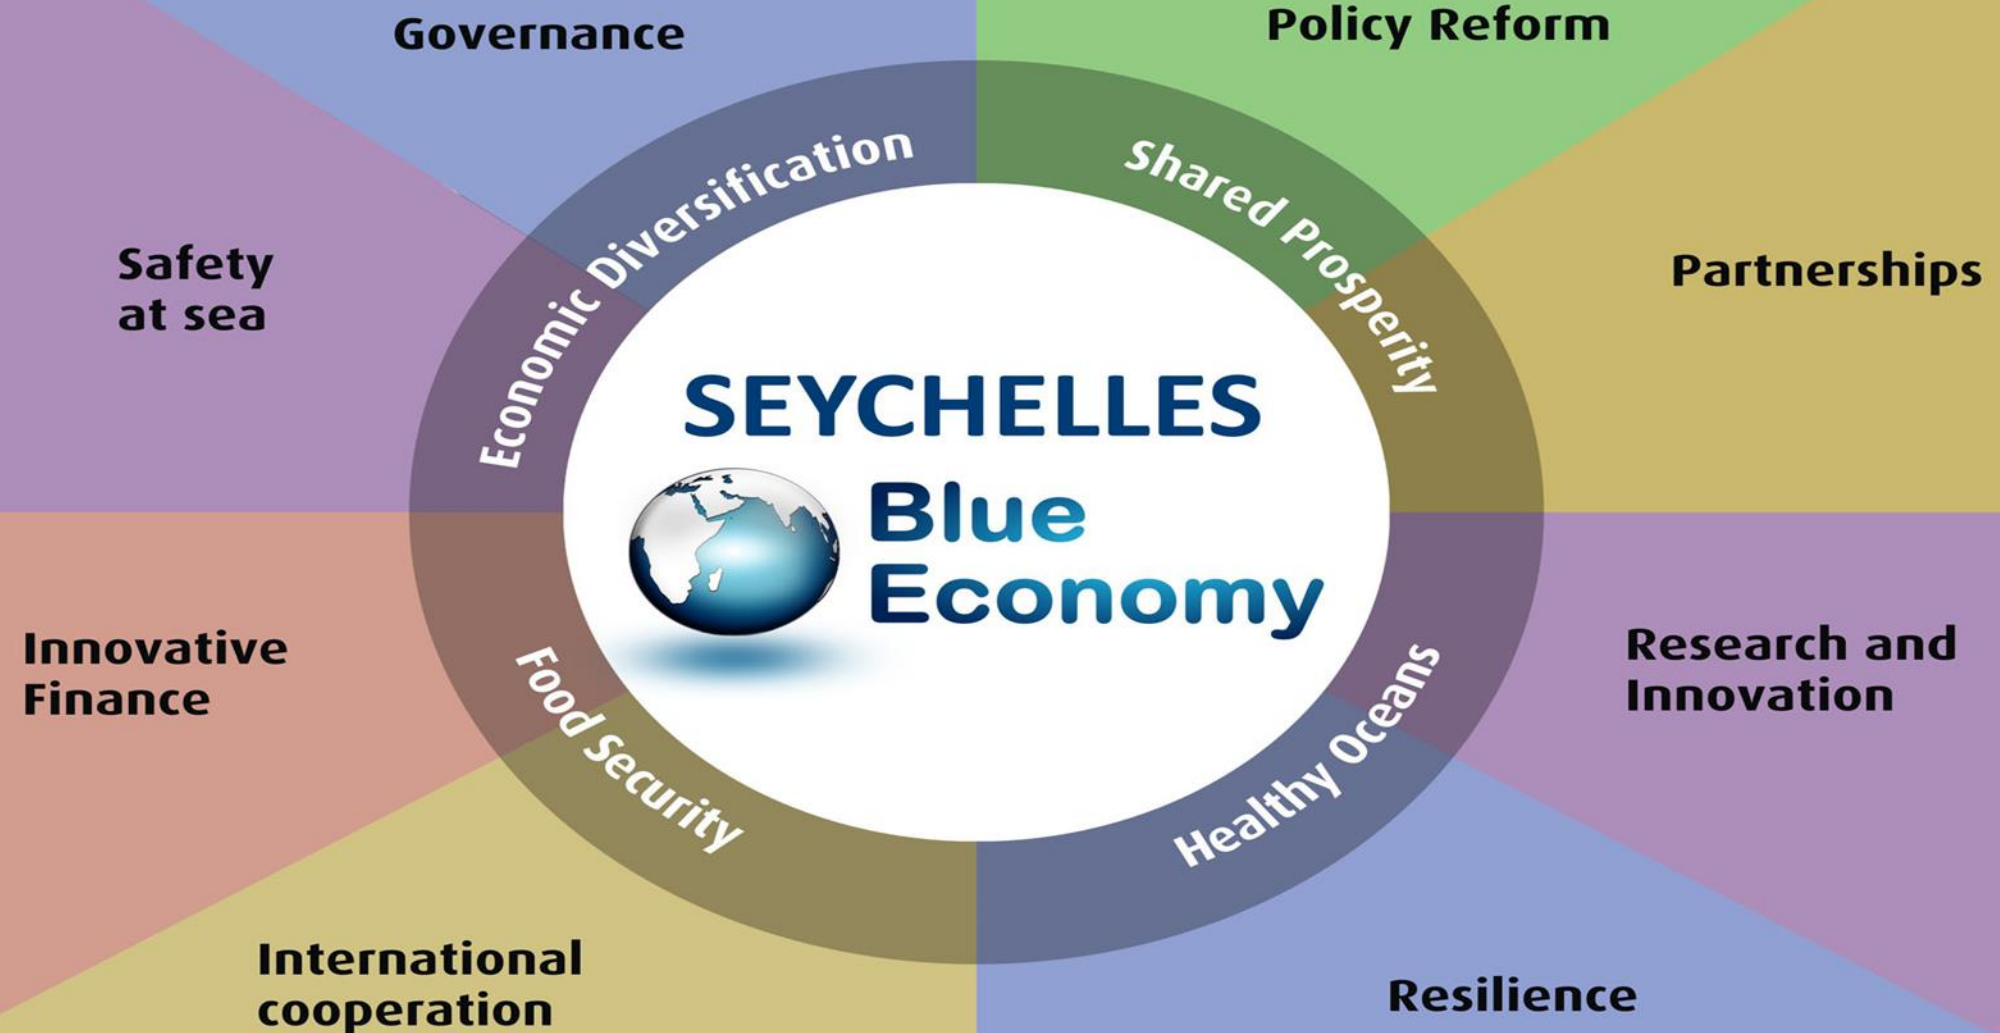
Governance

Policy Reform

Safety at sea

Partnerships

Economic Diversification

Shared Prosperity

SEYCHELLES

Blue Economy

Innovative Finance

Research and Innovation

Food Security

Healthy Oceans

International cooperation

Resilience